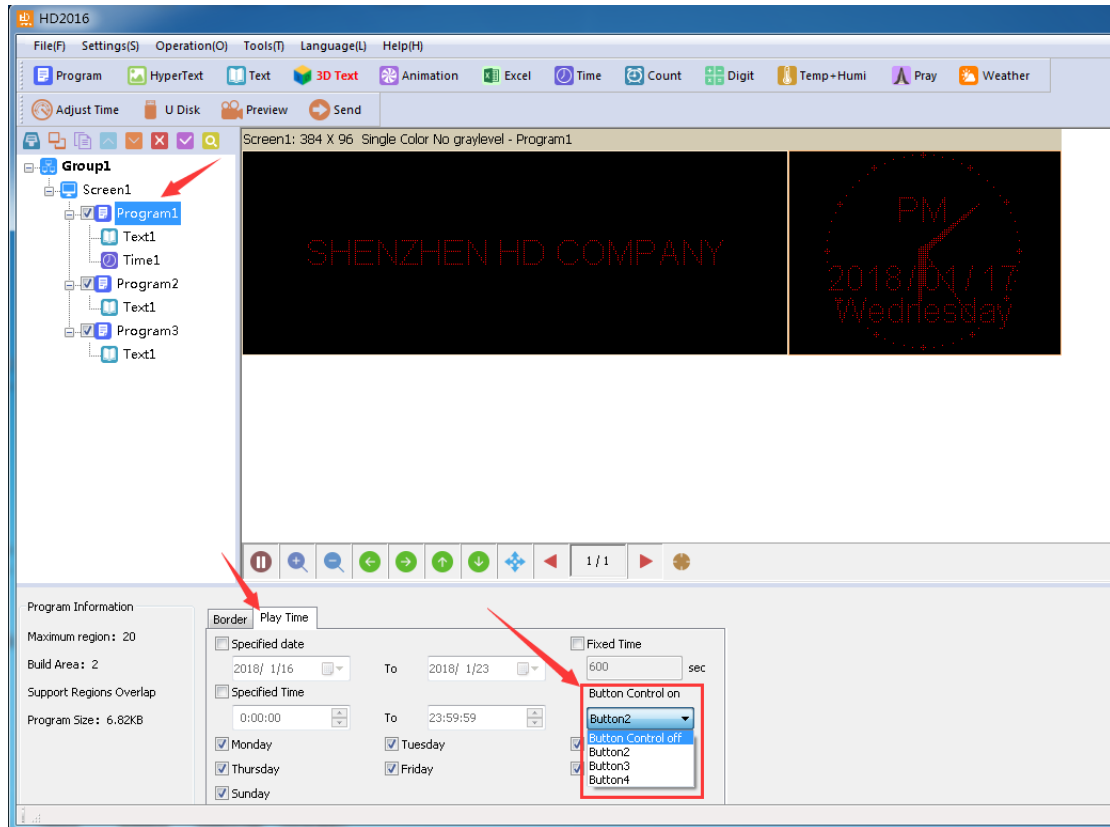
HD2016

File(F) Settings(S) Operation(O) Tools(T) Language(L) Help(H)

Program HyperText Text 3D Text Animation Excel Time Count Digit Temp+Humi Pray Weather

Adjust Time U Disk Preview Send

Group1
Screen1
Program1
Text1
Time1
Program2
Text1
Program3
Text1

Screen1: 384 X 96 Single Color No graylevel - Program1

SHENZHEN HD COMPANY

PM
2018/01/17
Wednesday

1/1

Program Information
Maximum region: 20
Build Area: 2
Support Regions Overlap
Program Size: 6.82KB

Border Play Time

Specified date
2018/ 1/16 To 2018/ 1/23
Specified Time
0:00:00 To 23:59:59
Monday Tuesday
Thursday Friday
Sunday

Fixed Time
600 sec
Button Control on
Button2
Button Control off
Button2
Button3
Button4